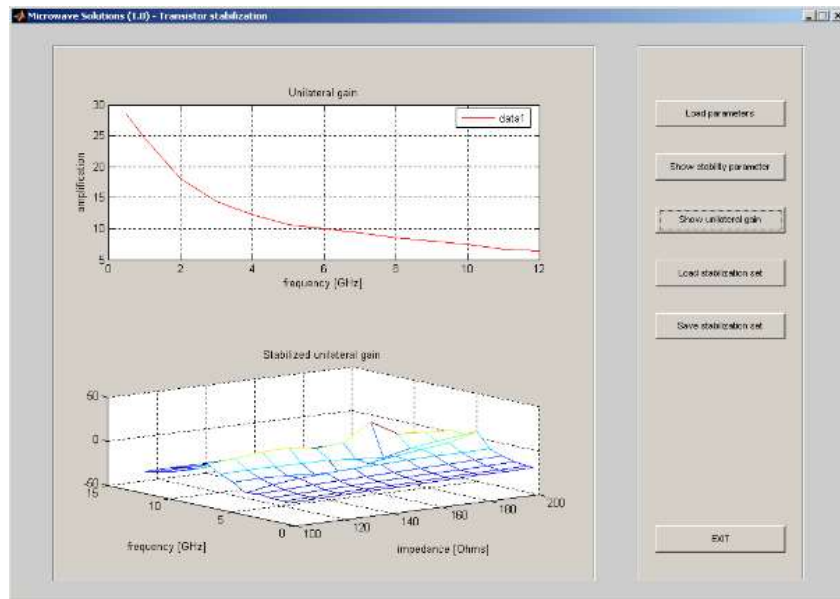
Microwave Solutions (1.0) - Transistor stabilization

Unilateral gain

data1

amplification

30
25
20
15
10
5

0
2
4
6
8
10
12

frequency [GHz]

Stabilized unilateral gain

50
0
-50

15
10
5
0

frequency [GHz]

100
120
140
160
180
200

impedance [Ohms]

Load parameters

Show stability parameter

Show unilateral gain

Load stabilization set

Save stabilization set

EXIT